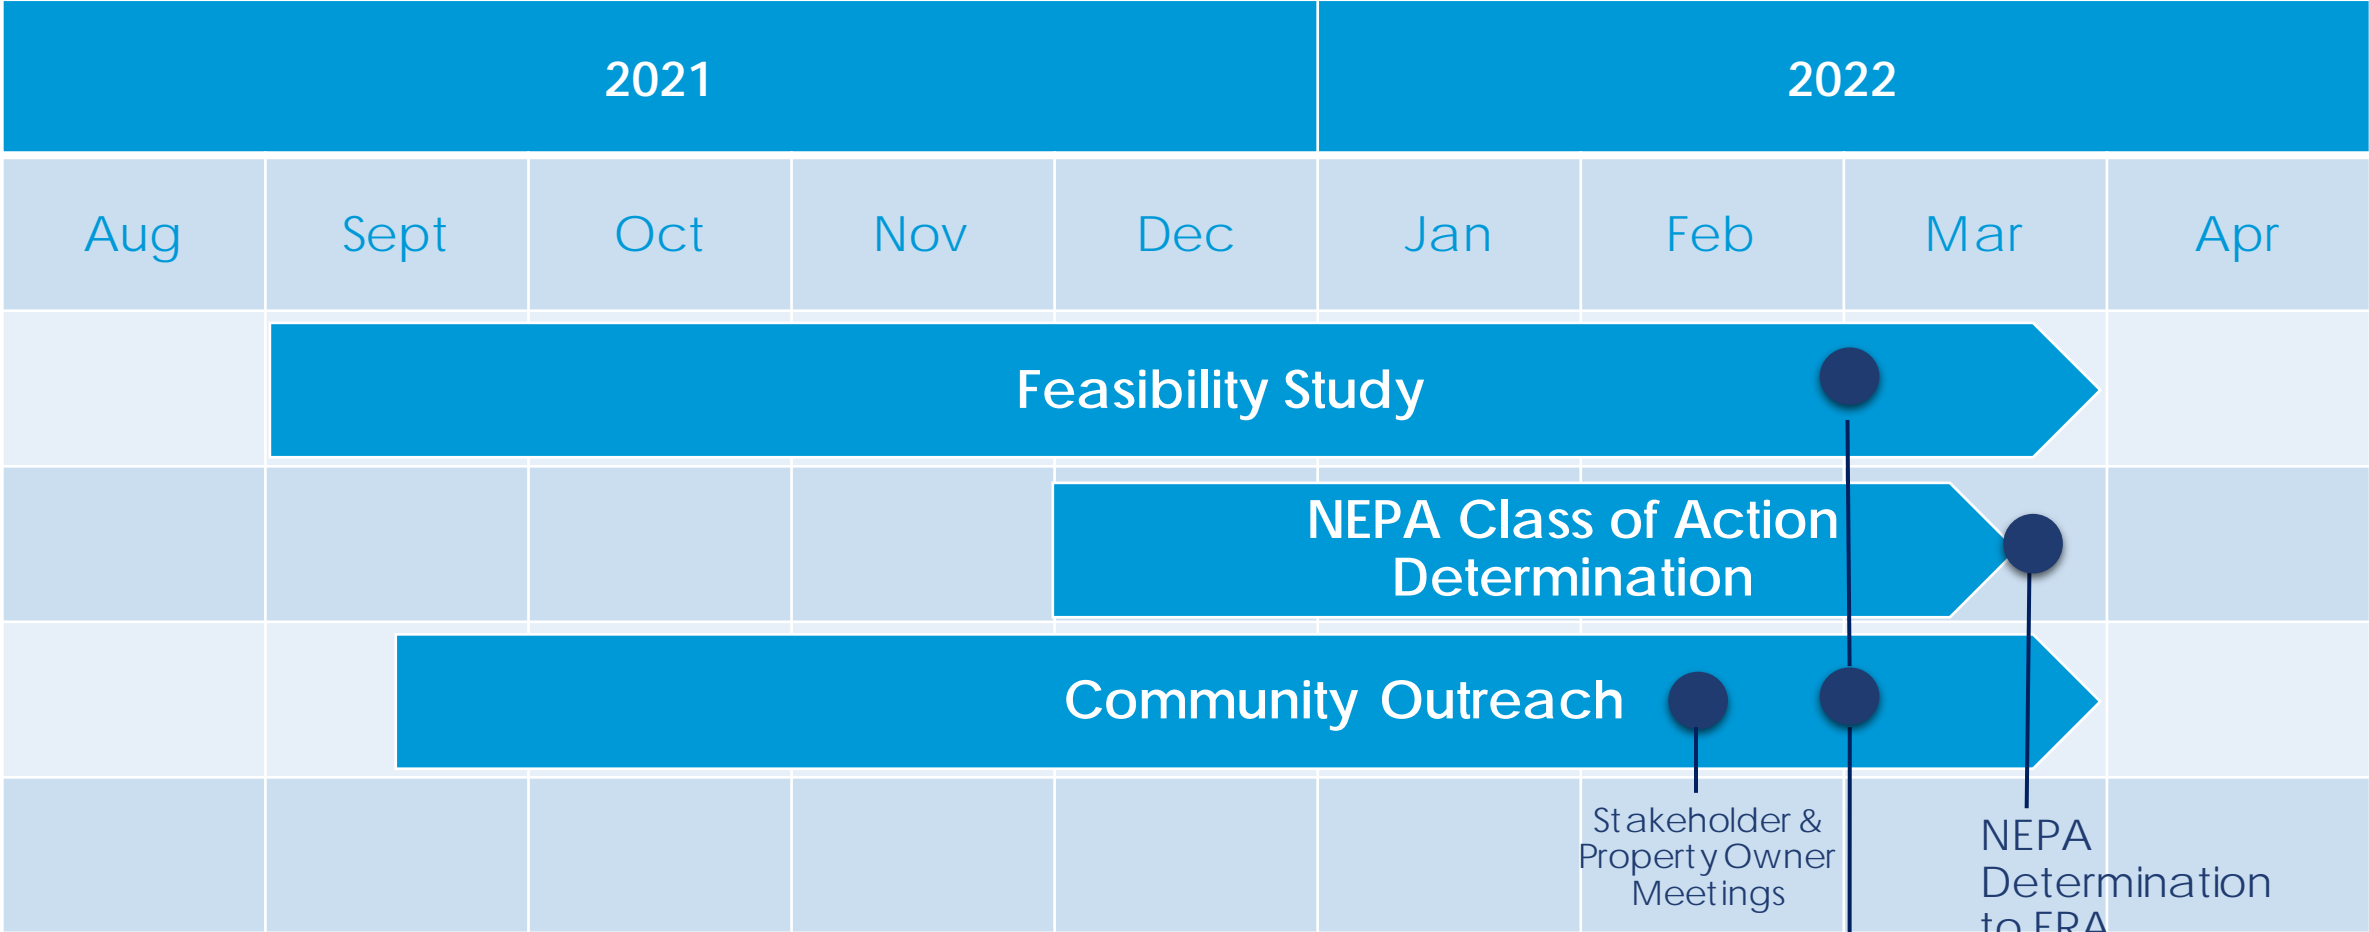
| 2021 | | | | | 2022 | | | |
|---|---|---|---|---|---|---|---|---|
| Aug | Sept | Oct | Nov | Dec | Jan | Feb | Mar | Apr |

Feasibility Study

NEPA Class of Action Determination

Community Outreach

Stakeholder & Property Owner Meetings

NEPA Determination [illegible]